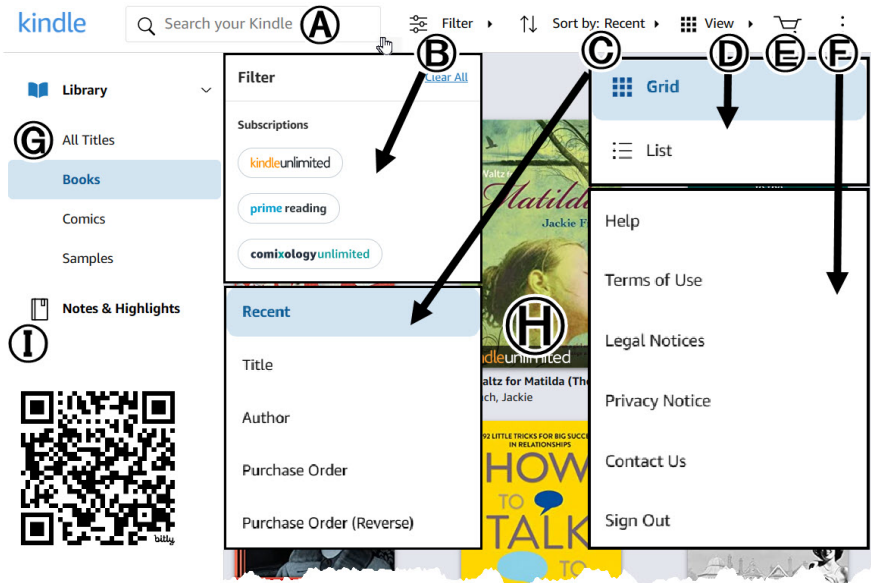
kindle

Search your Kindle

Ⓐ

Filter

Sort by: Recent

View

Ⓑ

Ⓒ

Ⓓ

Ⓔ

Ⓕ

Library

Ⓖ

All Titles

Books

Comics

Samples

Notes & Highlights

Ⓘ

bitly

Filter

Clear All

Subscriptions

kindleunlimited

prime reading

comixologyunlimited

Recent

Title

Author

Purchase Order

Purchase Order (Reverse)

Waltz

Matilda

Jackie F

Ⓗ

kindleunlimited

Waltz for Matilda (The

French, Jackie

92 LITTLE TRICKS FOR BIG SUCCESS IN RELATIONSHIPS

HOW TO TALK

Grid

List

Help

Terms of Use

Legal Notices

Privacy Notice

Contact Us

Sign Out